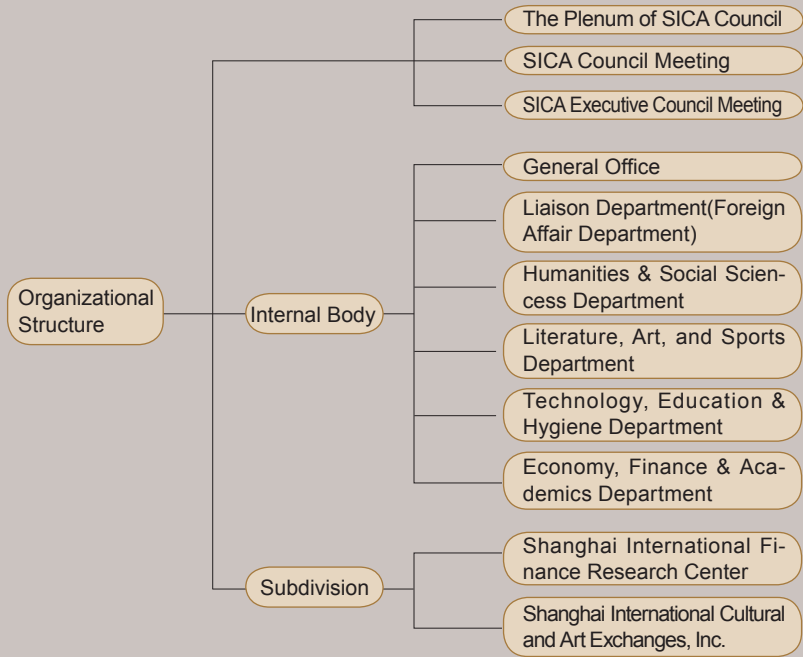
Organizational Structure

The Plenum of SICA Council
SICA Council Meeting
SICA Executive Council Meeting

Internal Body

General Office
Liaison Department(Foreign Affair Department)
Humanities & Social Sciencess Department
Literature, Art, and Sports Department
Technology, Education & Hygiene Department
Economy, Finance & Academics Department

Subdivision

Shanghai International Finance Research Center
Shanghai International Cultural and Art Exchanges, Inc.